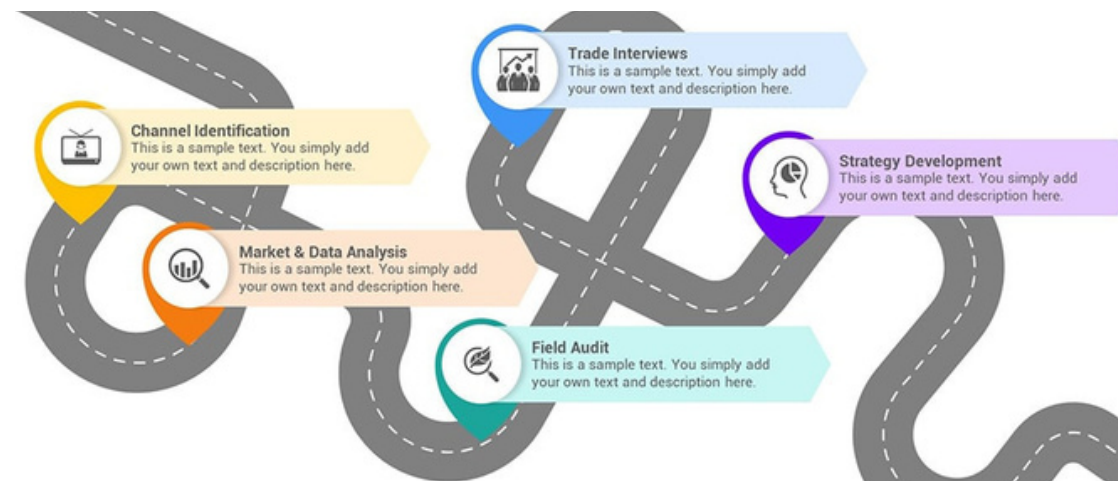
Channel Identification
This is a sample text. You simply add your own text and description here.

Market & Data Analysis
This is a sample text. You simply add your own text and description here.

Trade Interviews
This is a sample text. You simply add your own text and description here.

Field Audit
This is a sample text. You simply add your own text and description here.

Strategy Development
This is a sample text. You simply add your own text and description here.